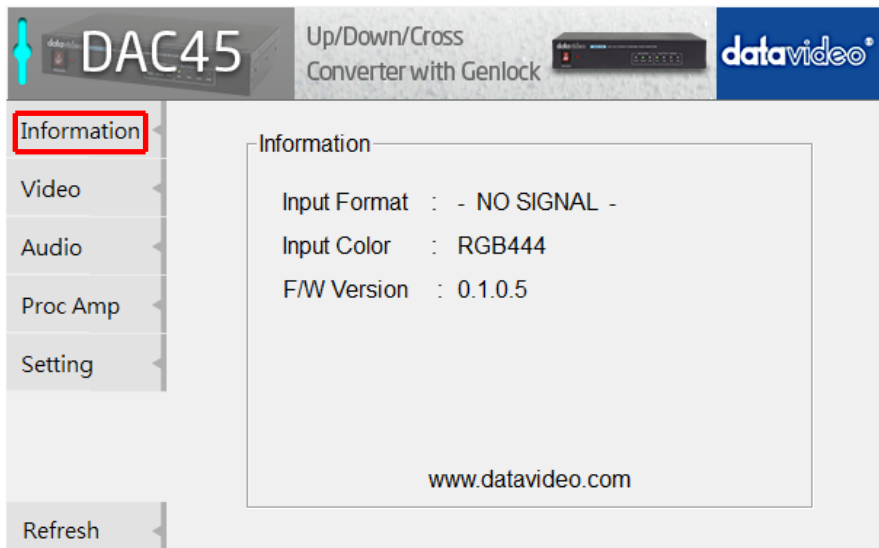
DAC45

Up/Down/Cross Converter with Genlock

datavideo®

Information

Video

Audio

Proc Amp

Setting

Refresh

Information

Input Format : - NO SIGNAL -

Input Color : RGB444

F/W Version : 0.1.0.5

www.datavideo.com